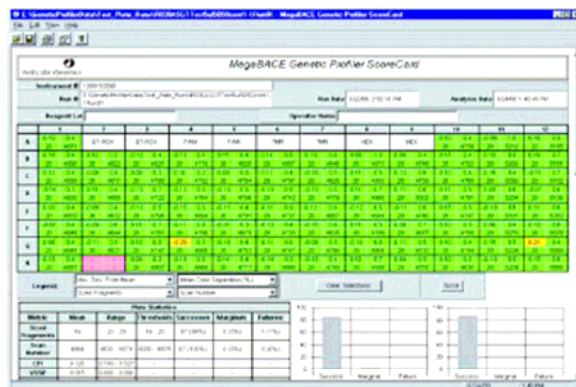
File Edit View Help

MegaBACE Genetic Profiler ScoreCard

Instrument ID

Run ID

Run Date

Analysis Date

Reagent Lot

Operator Name

| | 1 | 2 | 3 | 4 | 5 | 6 | 7 | 8 | 9 | 10 | 11 | 12 |
|---|---|---|---|---|---|---|---|---|---|---|---|---|
| A | | ET-ROX | ET-ROX | FAM | FAM | TMR | TMR | HEX | HEX | | | |
| B | | | | | | | | | | | | |
| C | | | | | | | | | | | | |
| D | | | | | | | | | | | | |
| E | | | | | | | | | | | | |
| F | | | | | | | | | | | | |
| G | | | | | | | | | | | | |
| H | | | | | | | | | | | | |

Legend:

Clear Selections

Sort

Plate Statistics

| Metric | Mean | Range | Thresholds | Successes | Marginals | Failures |
|---|---|---|---|---|---|---|
| Sized Fragments | | | | | | |
| Scan Number | | | | | | |
| CPI | | | | | | |
| MSNP | | | | | | |

Success Marginal Failure

Success Marginal Failure